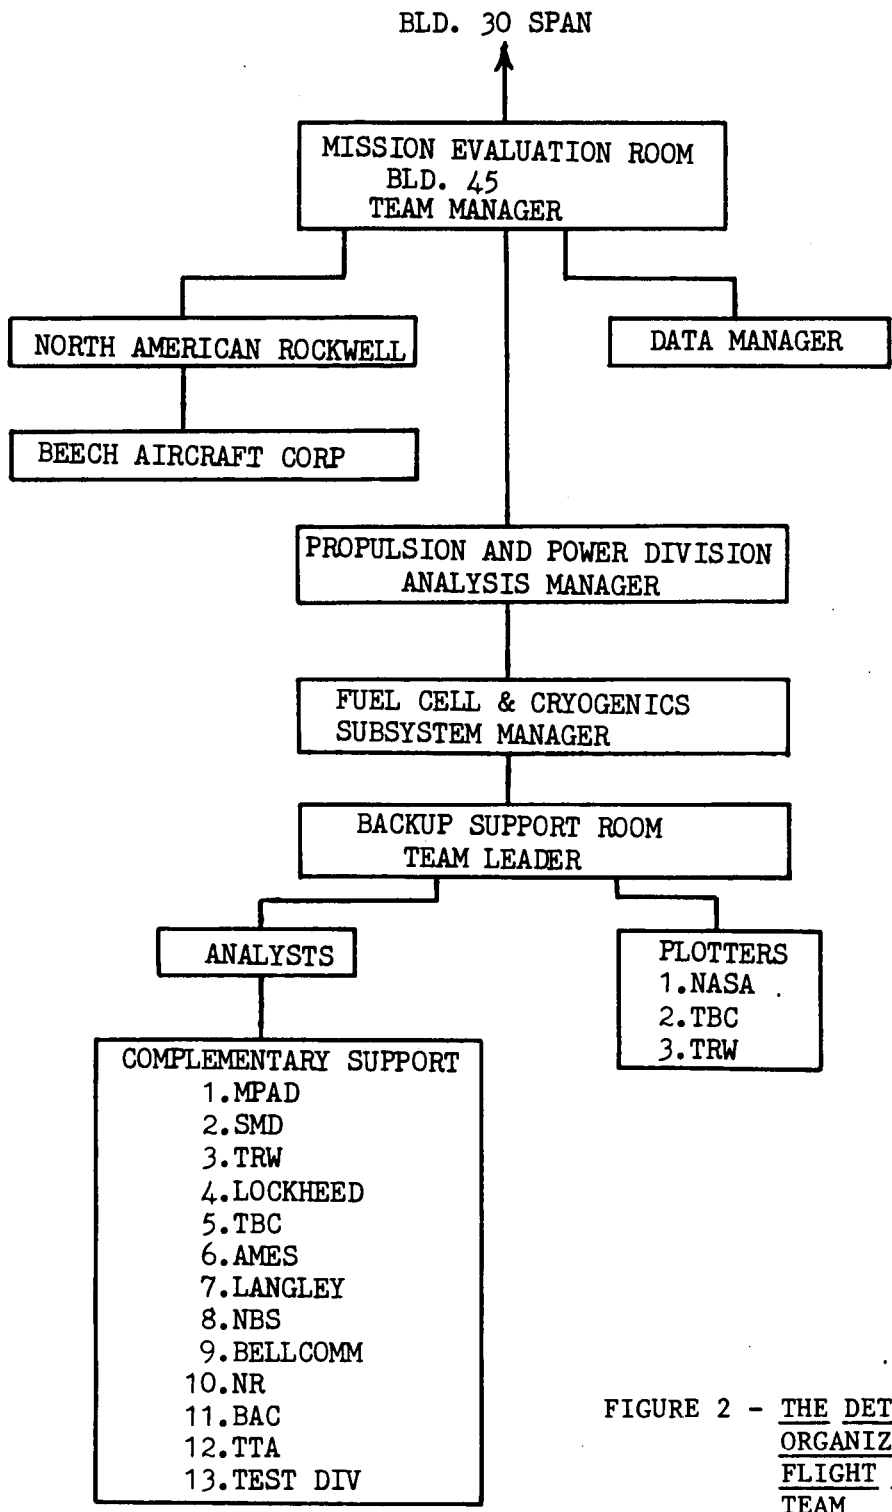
BLD. 30 SPAN

MISSION EVALUATION ROOM
BLD. 45
TEAM MANAGER

NORTH AMERICAN ROCKWELL

DATA MANAGER

BEECH AIRCRAFT CORP

PROPULSION AND POWER DIVISION
ANALYSIS MANAGER

FUEL CELL & CRYOGENICS
SUBSYSTEM MANAGER

BACKUP SUPPORT ROOM
TEAM LEADER

ANALYSTS

PLOTTERS
1.NASA
2.TBC
3.TRW

COMPLEMENTARY SUPPORT
1.MPAD
2.SMD
3.TRW
4.LOCKHEED
5.TBC
6.AMES
7.LANGLEY
8.NBS
9.BELLCOMM
10.NR
11.BAC
12.TTA
13.TEST DIV

FIGURE 2 - THE DET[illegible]
ORGANIZ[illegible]
FLIGHT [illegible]
TEAM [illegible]